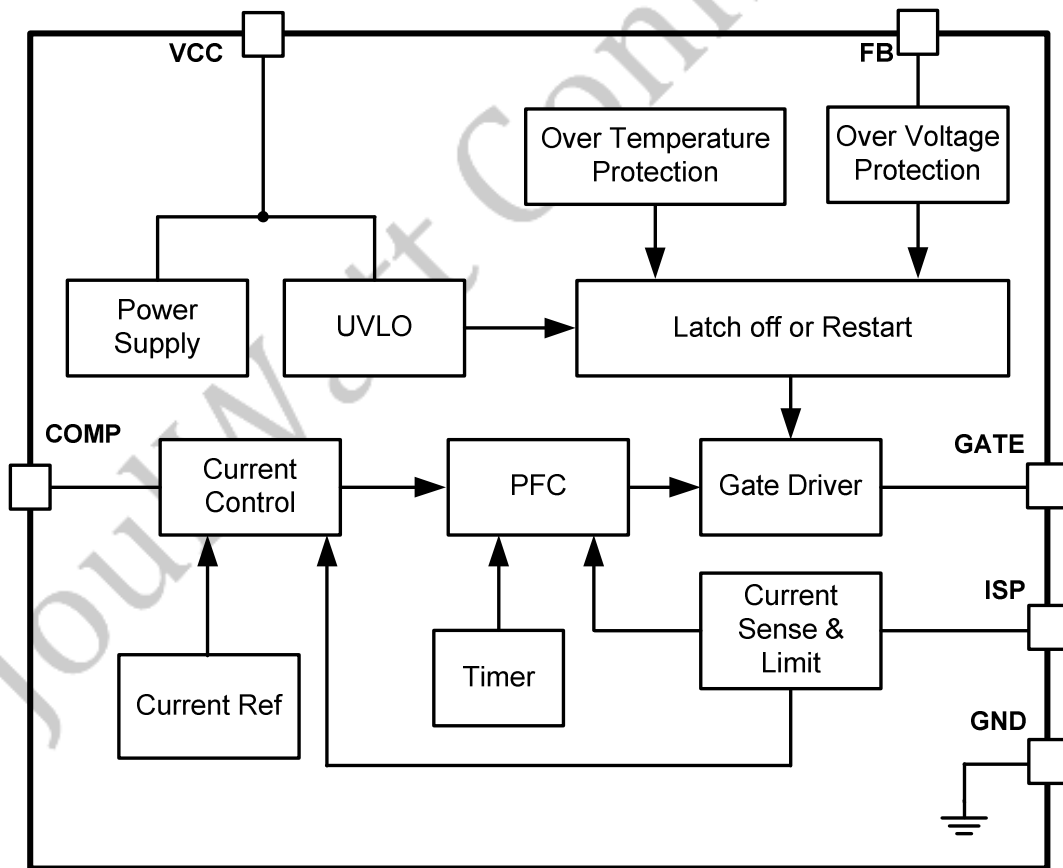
VCC

FB

Over Temperature Protection

Over Voltage Protection

Power Supply

UVLO

Latch off or Restart

COMP

Current Control

PFC

Gate Driver

GATE

Timer

Current Sense & Limit

ISP

Current Ref

GND

JoulWatt Confidential